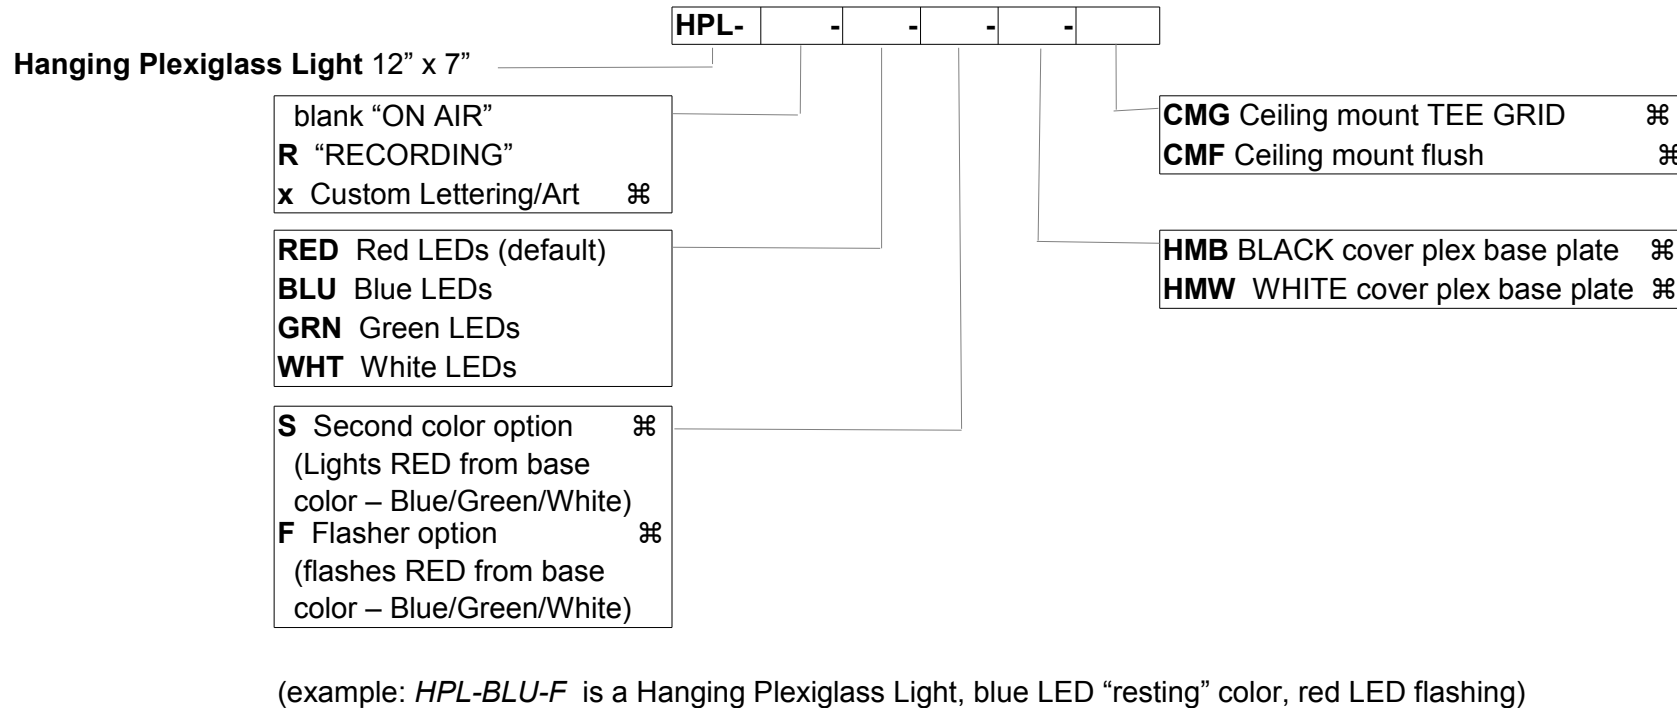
| HPL- | - | - | - | - | |
|---|---|---|---|---|---|

**Hanging Plexiglass Light** 12" x 7"

blank "ON AIR"
**R** "RECORDING"
**x** Custom Lettering/Art ⌘

**RED** Red LEDs (default)
**BLU** Blue LEDs
**GRN** Green LEDs
**WHT** White LEDs

**S** Second color option ⌘
(Lights RED from base color – Blue/Green/White)
**F** Flasher option ⌘
(flashes RED from base color – Blue/Green/White)

**CMG** Ceiling mount TEE GRID ⌘
**CMF** Ceiling mount flush ⌘

**HMB** BLACK cover plex base plate ⌘
**HMW** WHITE cover plex base plate ⌘

(example: *HPL-BLU-F* is a Hanging Plexiglass Light, blue LED "resting" color, red LED flashing)